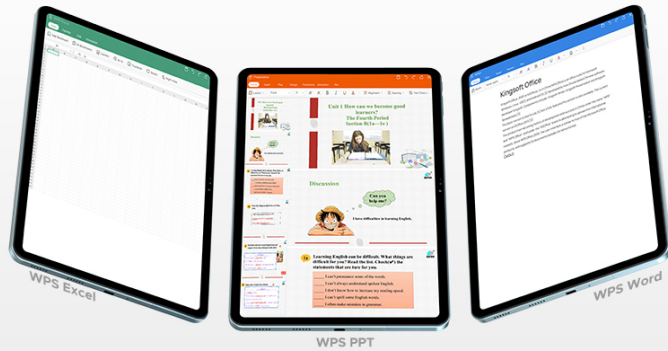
Unit 1 How can we become good learners?
The Fourth Period
Section B(1a—1e)

Discussion

Can you help me?

I have difficulties in learning English.

Learning English can be difficult. What things are difficult for you? Read the list. Check(✓) the statements that are true for you.

____ I can't pronounce some of the words.
____ I can't always understand spoken English.
____ I don't know how to increase my reading speed.
____ I can't spell some English words.
____ I often make mistakes in grammar.

Kingsoft Office

WPS Excel

WPS PPT

WPS Word